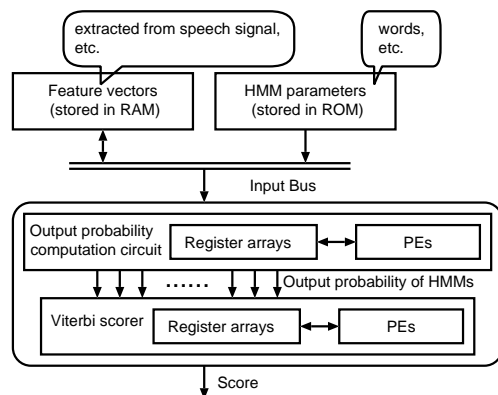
extracted from speech signal, etc.

words, etc.

Feature vectors (stored in RAM)

HMM parameters (stored in ROM)

Input Bus

Output probability computation circuit

Register arrays

PEs

......

Output probability of HMMs

Viterbi scorer

Register arrays

PEs

Score